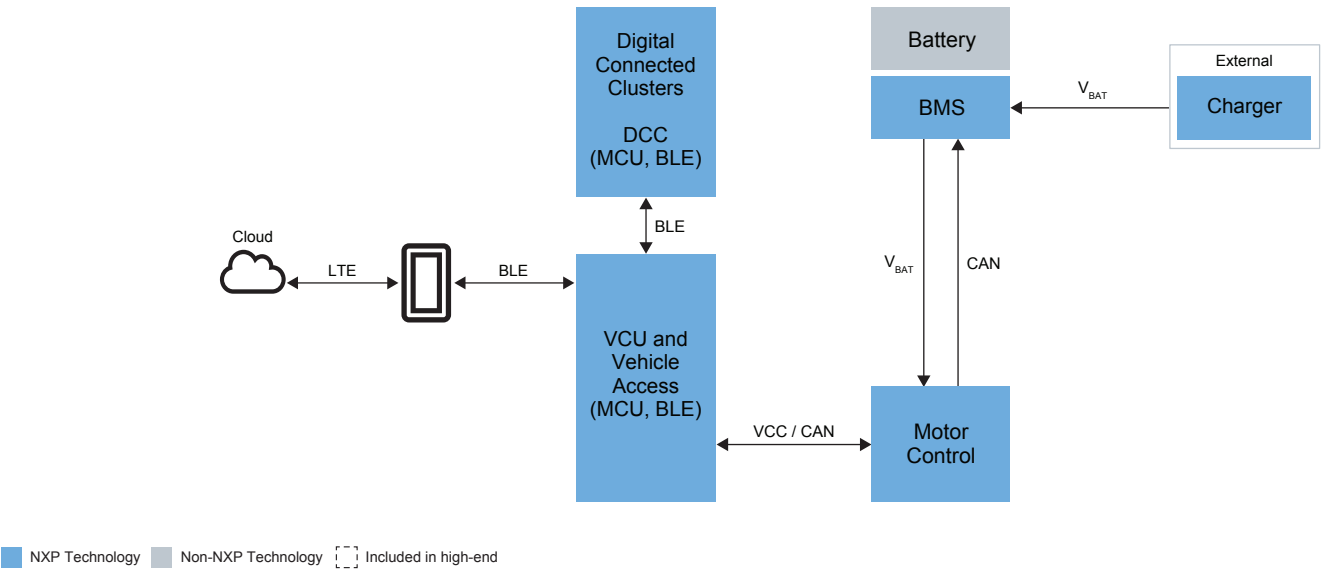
Digital Connected Clusters

DCC (MCU, BLE)

Battery

BMS

External

Charger

$V_{BAT}$

BLE

Cloud

LTE

BLE

$V_{BAT}$

CAN

VCU and Vehicle Access (MCU, BLE)

VCC / CAN

Motor Control

NXP Technology Non-NXP Technology Included in high-end